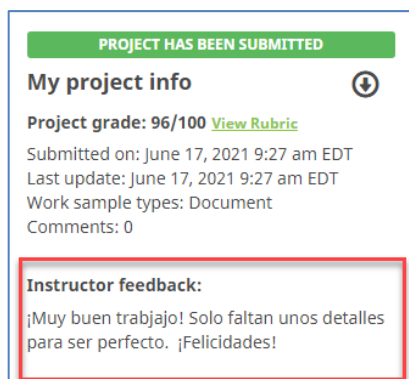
PROJECT HAS BEEN SUBMITTED

My project info

Project grade: 96/100 View Rubric

Submitted on: June 17, 2021 9:27 am EDT
Last update: June 17, 2021 9:27 am EDT
Work sample types: Document
Comments: 0

Instructor feedback:

¡Muy buen trabjajo! Solo faltan unos detalles para ser perfecto. ¡Felicidades!